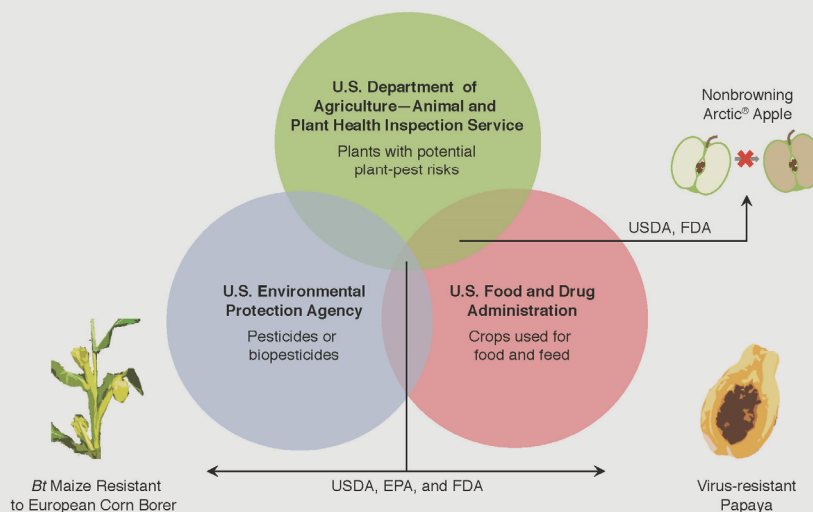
U.S. Department of Agriculture—Animal and Plant Health Inspection Service

Plants with potential plant-pest risks

Nonbrowning Arctic® Apple

USDA, FDA

U.S. Environmental Protection Agency

Pesticides or biopesticides

U.S. Food and Drug Administration

Crops used for food and feed

USDA, EPA, and FDA

*Bt* Maize Resistant to European Corn Borer

Virus-resistant Papaya